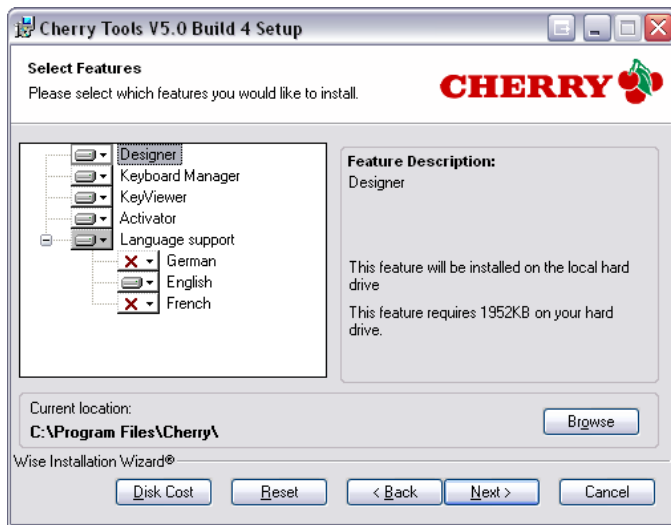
Cherry Tools V5.0 Build 4 Setup

Select Features
Please select which features you would like to install.

CHERRY

Designer
Keyboard Manager
KeyViewer
Activator
Language support
German
English
French

Feature Description:
Designer

This feature will be installed on the local hard drive

This feature requires 1952KB on your hard drive.

Current location:
C:\Program Files\Cherry\

Browse

Wise Installation Wizard®

Disk Cost
Reset
< Back
Next >
Cancel